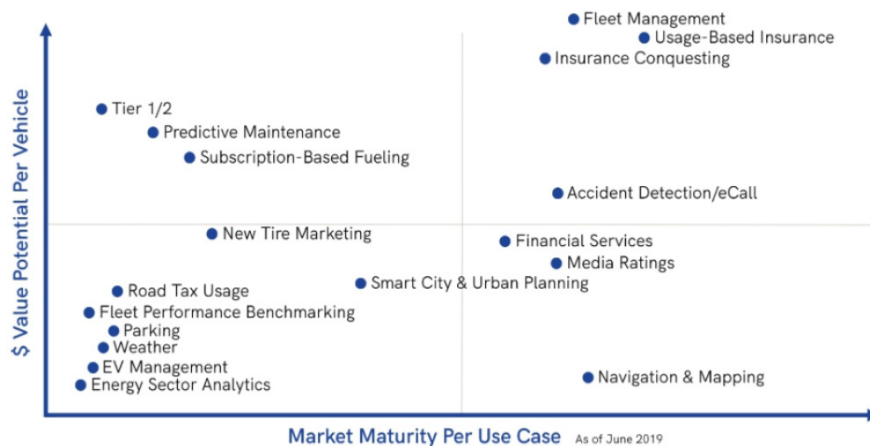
$ Value Potential Per Vehicle

Fleet Management
Usage-Based Insurance
Insurance Conquesting
Tier 1/2
Predictive Maintenance
Subscription-Based Fueling
Accident Detection/eCall
New Tire Marketing
Financial Services
Media Ratings
Road Tax Usage
Smart City & Urban Planning
Fleet Performance Benchmarking
Parking
Weather
EV Management
Energy Sector Analytics
Navigation & Mapping

Market Maturity Per Use Case As of June 2019